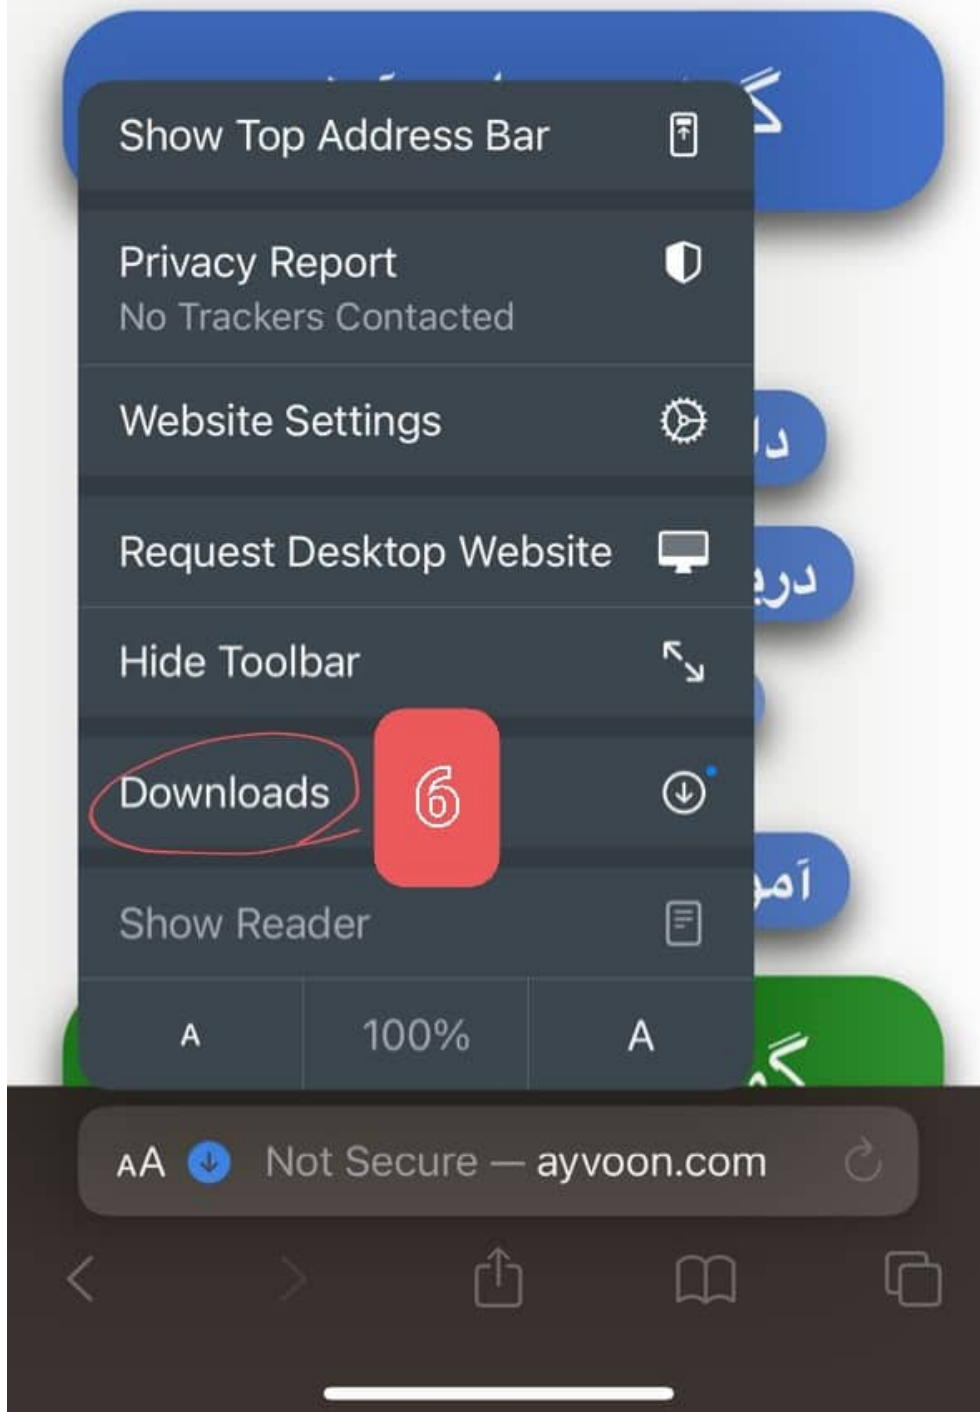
گ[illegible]

Show Top Address Bar

Privacy Report
No Trackers Contacted

Website Settings

دا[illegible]

Request Desktop Website

دري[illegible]

Hide Toolbar

Downloads

6

آمو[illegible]

Show Reader

A

100%

A

گ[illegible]

AA Not Secure — ayvoon.com